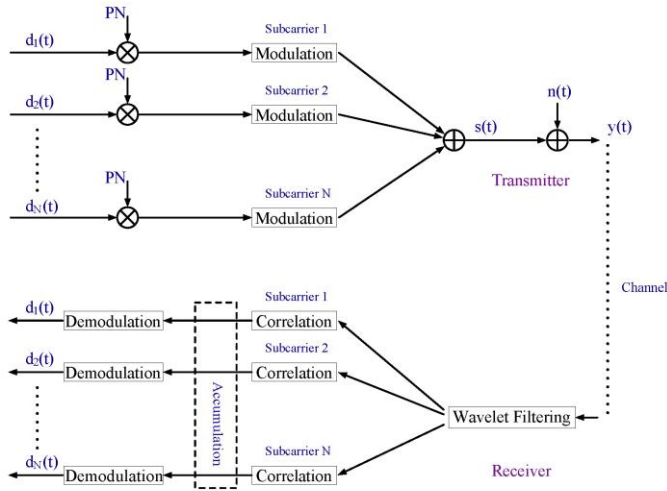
PN
$d_1(t)$
Subcarrier 1
Modulation
PN
$d_2(t)$
Subcarrier 2
Modulation
s(t)
n(t)
y(t)
PN
$d_N(t)$
Subcarrier N
Modulation
Transmitter

Channel

Subcarrier 1
$d_1(t)$
Demodulation
Correlation
Subcarrier 2
$d_2(t)$
Demodulation
Correlation
Accumulation
Wavelet Filtering
Subcarrier N
$d_N(t)$
Demodulation
Correlation
Receiver